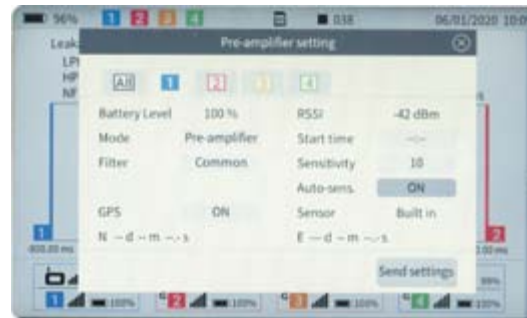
96% 1 2 3 4 038 06/01/2020 10:0

Leak
LP
HP
NF

Pre-amplifier setting

All 1 2 3 4

Battery Level 100 %
Mode Pre-amplifier
Filter Common

RSSI -42 dBm
Start time --:--
Sensitivity 10
Auto-sens. ON

GPS ON
N --d--m --.-s

Sensor Built in
E --d--m --.-s

Send settings

1
800.00 ms
2
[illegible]2.00 ms

99%

1 100% 2 100% 3 100% 4 100%